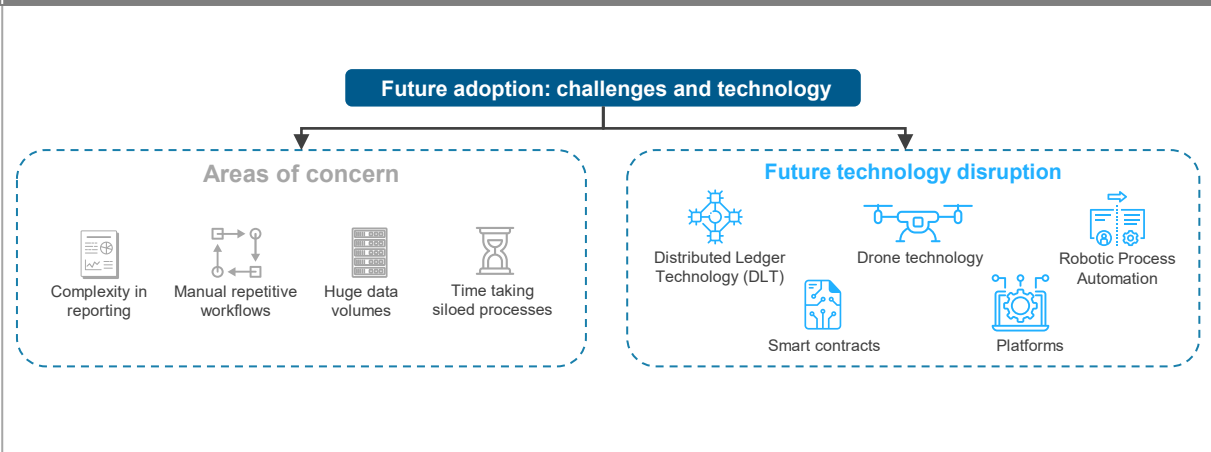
Future adoption: challenges and technology

Areas of concern

Complexity in reporting

Manual repetitive workflows

Huge data volumes

Time taking siloed processes

Future technology disruption

Distributed Ledger Technology (DLT)

Drone technology

Robotic Process Automation

Smart contracts

Platforms